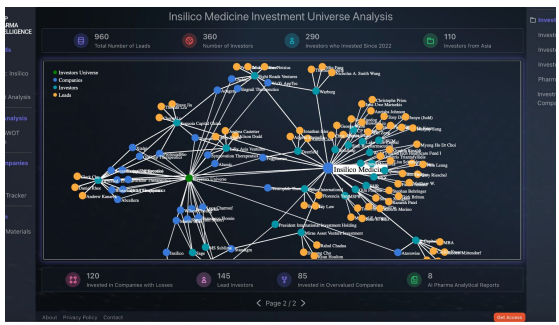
Insilico Medicine Investment Universe Analysis

960
Total Number of Leads

360
Number of Investors

290
Investors who Invested Since 2022

110
Investors from Asia

Investors Universe
Companies
Investors
Leads

Insilico Medicine

120
Invested in Companies with Losses

145
Lead Investors

85
Invested in Overvalued Companies

8
AI Pharma Analytical Reports

< Page 2 / 2 >

About Privacy Policy Contact

Get Access

PHARMA
INTELLIGENCE

Insilico
Analysis
Analysis
SWOT
Companies
Tracker
Materials

Investo
Investo
Investo
Pharm
Investo
Compa